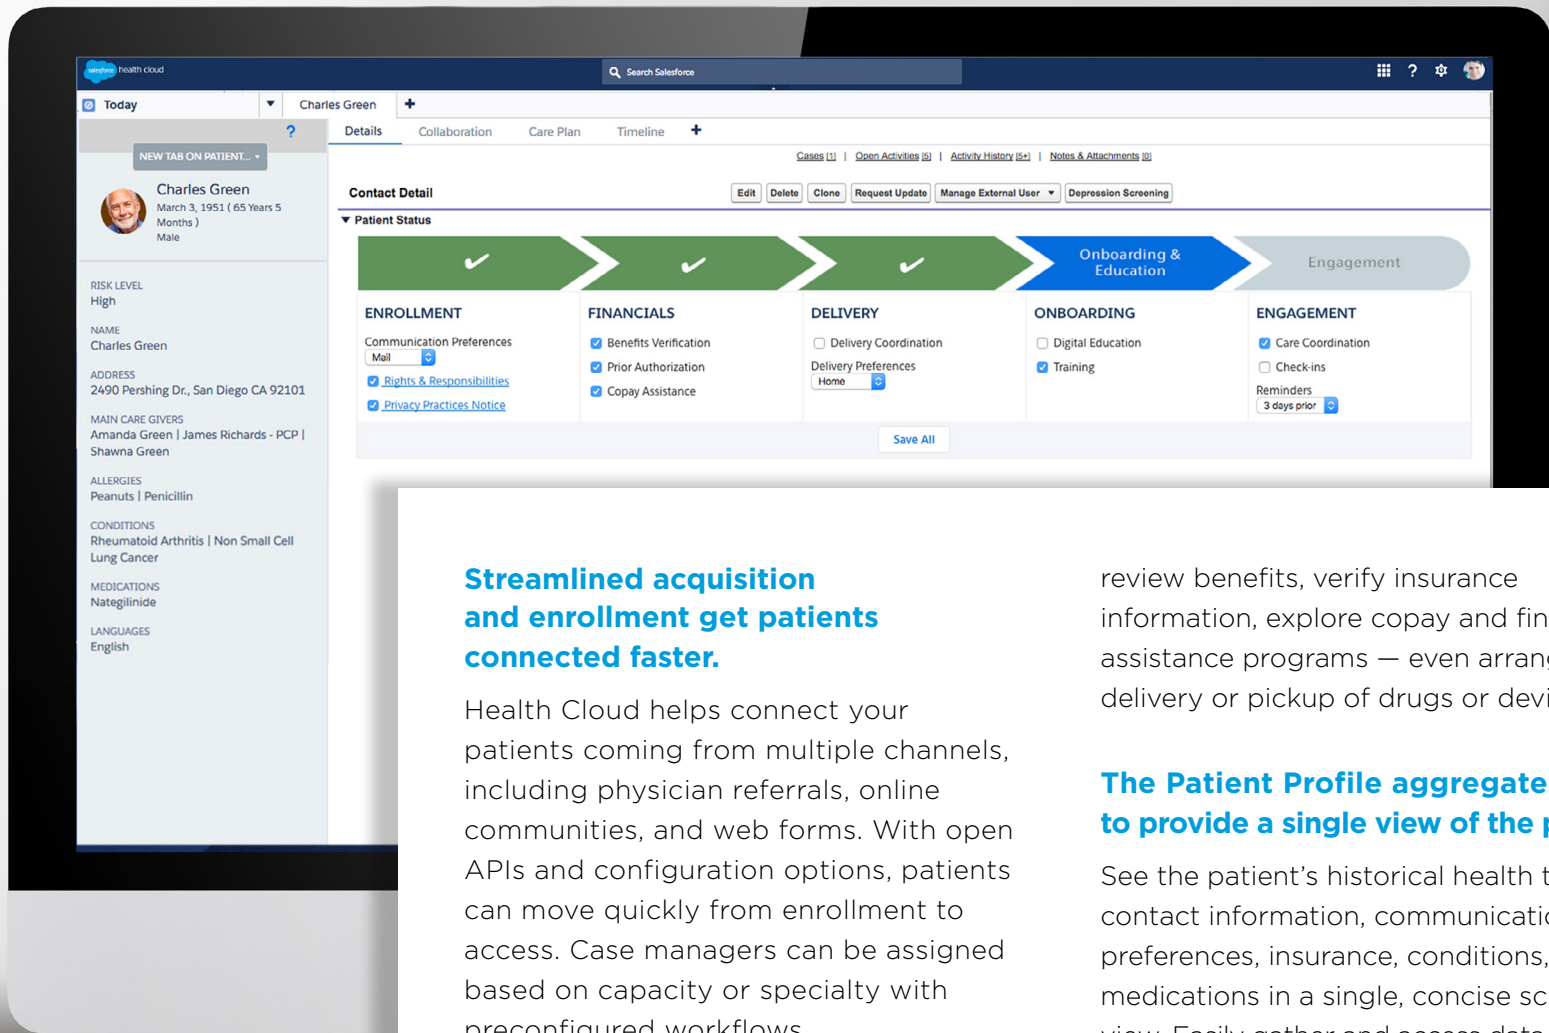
salesforce health cloud

Search Salesforce

Today

Charles Green

+

?

NEW TAB ON PATIENT...

Charles Green
March 3, 1951 ( 65 Years 5 Months )
Male

RISK LEVEL
High

NAME
Charles Green

ADDRESS
2490 Pershing Dr., San Diego CA 92101

MAIN CARE GIVERS
Amanda Green | James Richards - PCP | Shawna Green

ALLERGIES
Peanuts | Penicillin

CONDITIONS
Rheumatoid Arthritis | Non Small Cell Lung Cancer

MEDICATIONS
Nategilinide

LANGUAGES
English

Details Collaboration Care Plan Timeline +

Cases [1] | Open Activities [5] | Activity History [5+] | Notes & Attachments [0]

Contact Detail

Edit Delete Clone Request Update Manage External User Depression Screening

Patient Status

Onboarding & Education

Engagement

ENROLLMENT
Communication Preferences
Mail
Rights & Responsibilities
Privacy Practices Notice

FINANCIALS
Benefits Verification
Prior Authorization
Copay Assistance

DELIVERY
Delivery Coordination
Delivery Preferences
Home

ONBOARDING
Digital Education
Training

ENGAGEMENT
Care Coordination
Check-ins
Reminders
3 days prior

Save All

Streamlined acquisition and enrollment get patients connected faster.

Health Cloud helps connect your patients coming from multiple channels, including physician referrals, online communities, and web forms. With open APIs and configuration options, patients can move quickly from enrollment to access. Case managers can be assigned based on capacity or specialty with preconfigured workflows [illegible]

review benefits, verify insurance information, explore copay and fin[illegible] assistance programs — even arran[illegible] delivery or pickup of drugs or devi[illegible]

The Patient Profile aggregate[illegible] to provide a single view of the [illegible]

See the patient's historical health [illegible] contact information, communicati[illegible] preferences, insurance, conditions, medications in a single, concise sc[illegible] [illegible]